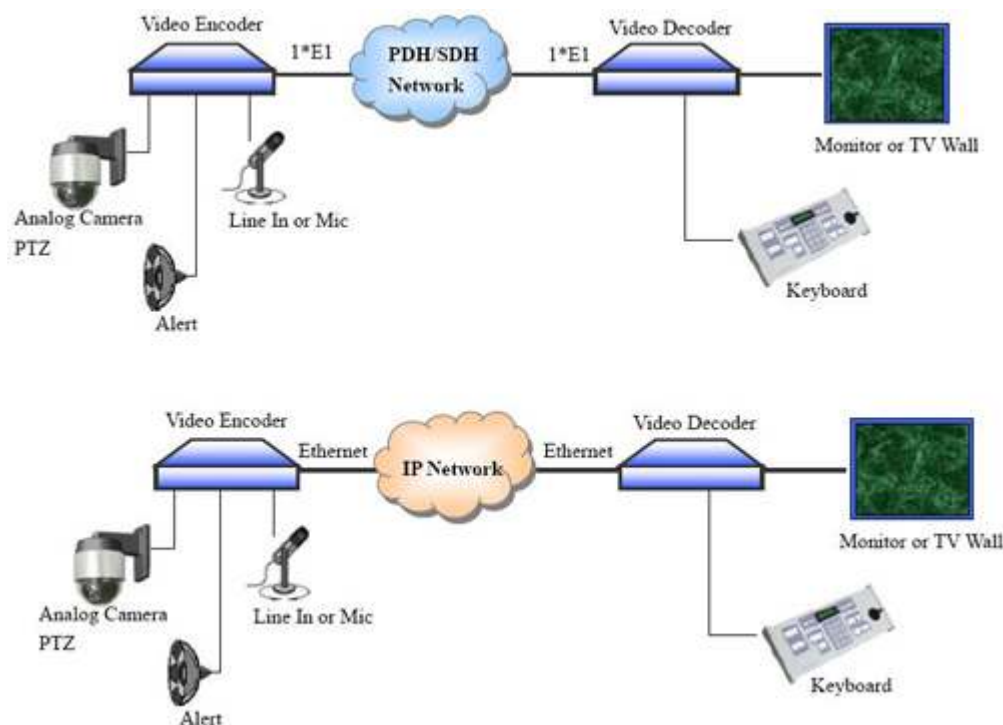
Video Encoder
1*E1
PDH/SDH Network
1*E1
Video Decoder
Monitor or TV Wall
Analog Camera PTZ
Line In or Mic
Alert
Keyboard

Video Encoder
Ethernet
IP Network
Ethernet
Video Decoder
Monitor or TV Wall
Analog Camera PTZ
Line In or Mic
Alert
Keyboard